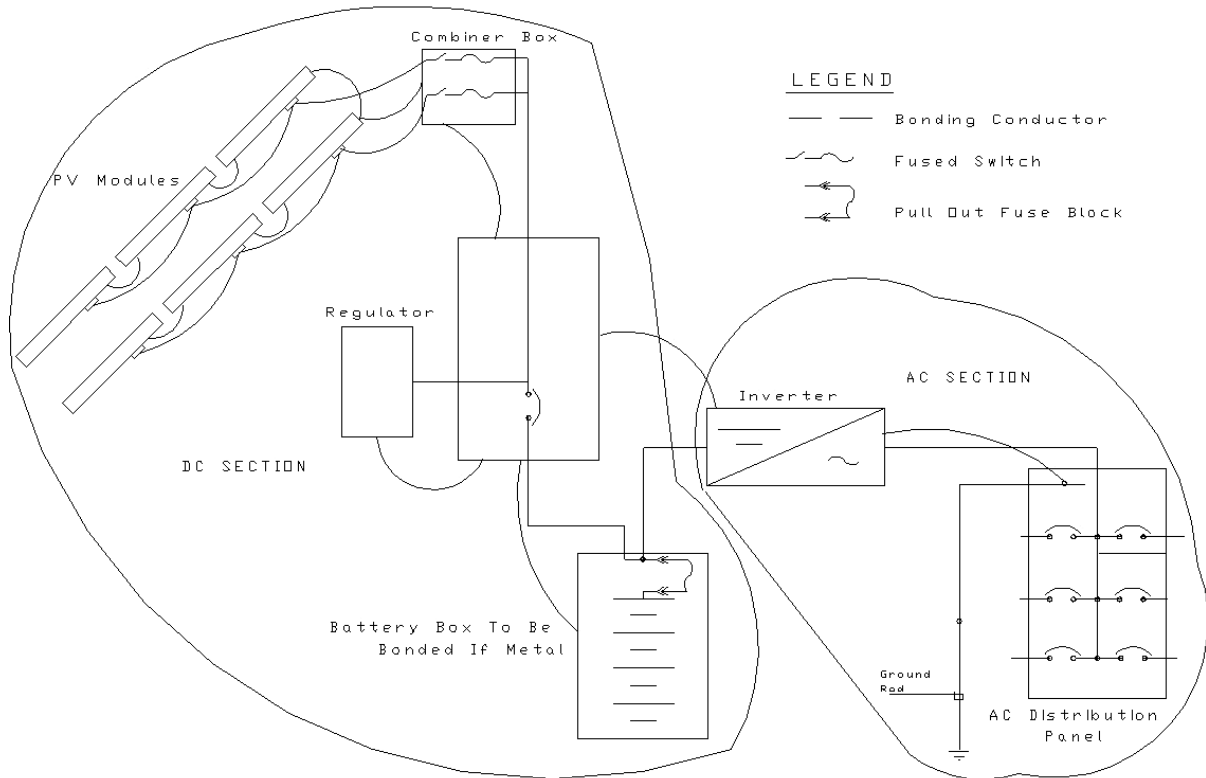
Combiner Box

LEGEND

Bonding Conductor

Fused Switch

Pull Out Fuse Block

PV Modules

Regulator

AC SECTION

Inverter

DC SECTION

Battery Box To Be Bonded If Metal

Ground Rod

AC Distribution Panel